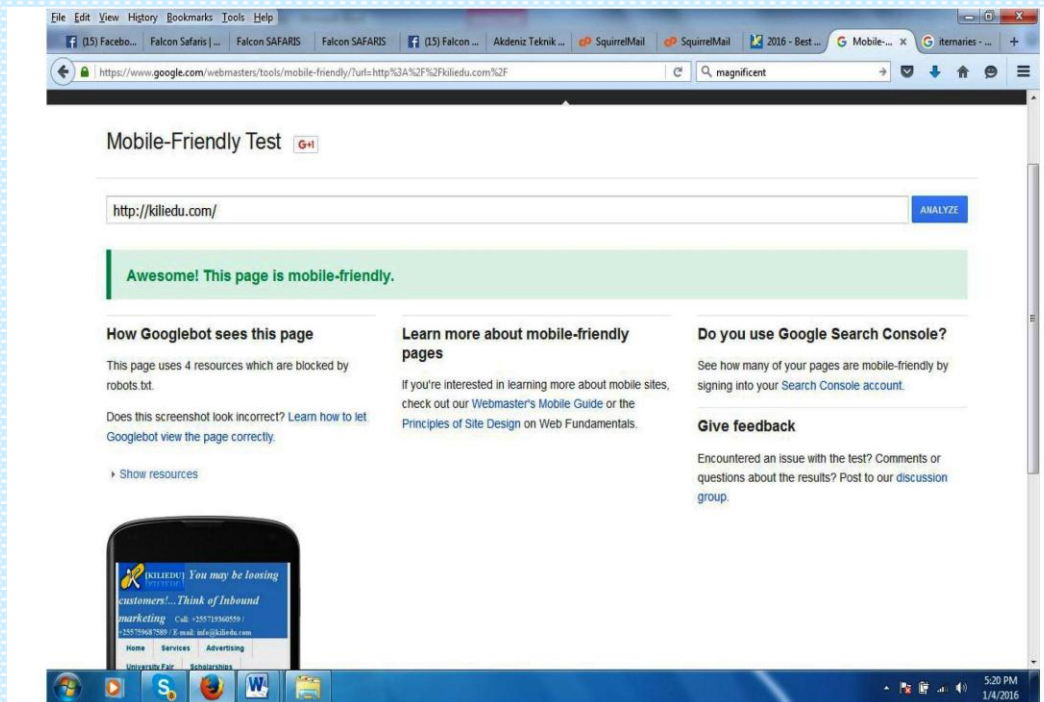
File Edit View History Bookmarks Tools Help

(15) Facebo... Falcon Safaris | ... Falcon SAFARIS Falcon SAFARIS (15) Falcon ... Akdeniz Teknik ... SquirrelMail SquirrelMail 2016 - Best ... Mobile-... × iternaries - ... +

https://www.google.com/webmasters/tools/mobile-friendly/?url=http%3A%2F%2Fkiliedu.com%2F magnificent

Mobile-Friendly Test G+1

http://kiliedu.com/

ANALYZE

Awesome! This page is mobile-friendly.

How Googlebot sees this page

This page uses 4 resources which are blocked by robots.txt.

Does this screenshot look incorrect? Learn how to let Googlebot view the page correctly.

▸ Show resources

[KILIEDU] You may be loosing customers!...Think of Inbound marketing Call: +255719360559 / +255759687589 / E-mail: info@kiliedu.com

Home Services Advertising

University Fair Scholarships

Learn more about mobile-friendly pages

If you're interested in learning more about mobile sites, check out our Webmaster's Mobile Guide or the Principles of Site Design on Web Fundamentals.

Do you use Google Search Console?

See how many of your pages are mobile-friendly by signing into your Search Console account.

Give feedback

Encountered an issue with the test? Comments or questions about the results? Post to our discussion group.

5:20 PM
1/4/2016